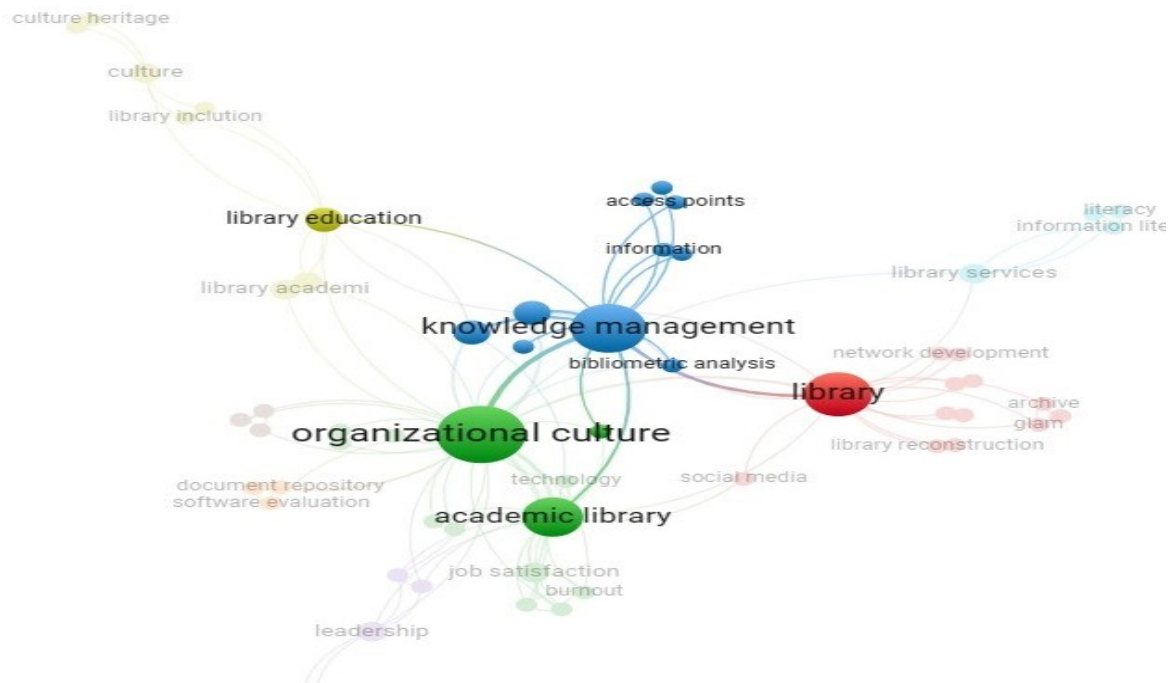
culture heritage

culture

library inclution

library education

access points

information

literacy

information lite

library services

library academi

knowledge management

bibliometric analysis

network development

library

archive

glam

library reconstruction

organizational culture

document repository

software evaluation

technology

social media

academic library

job satisfaction

burnout

leadership